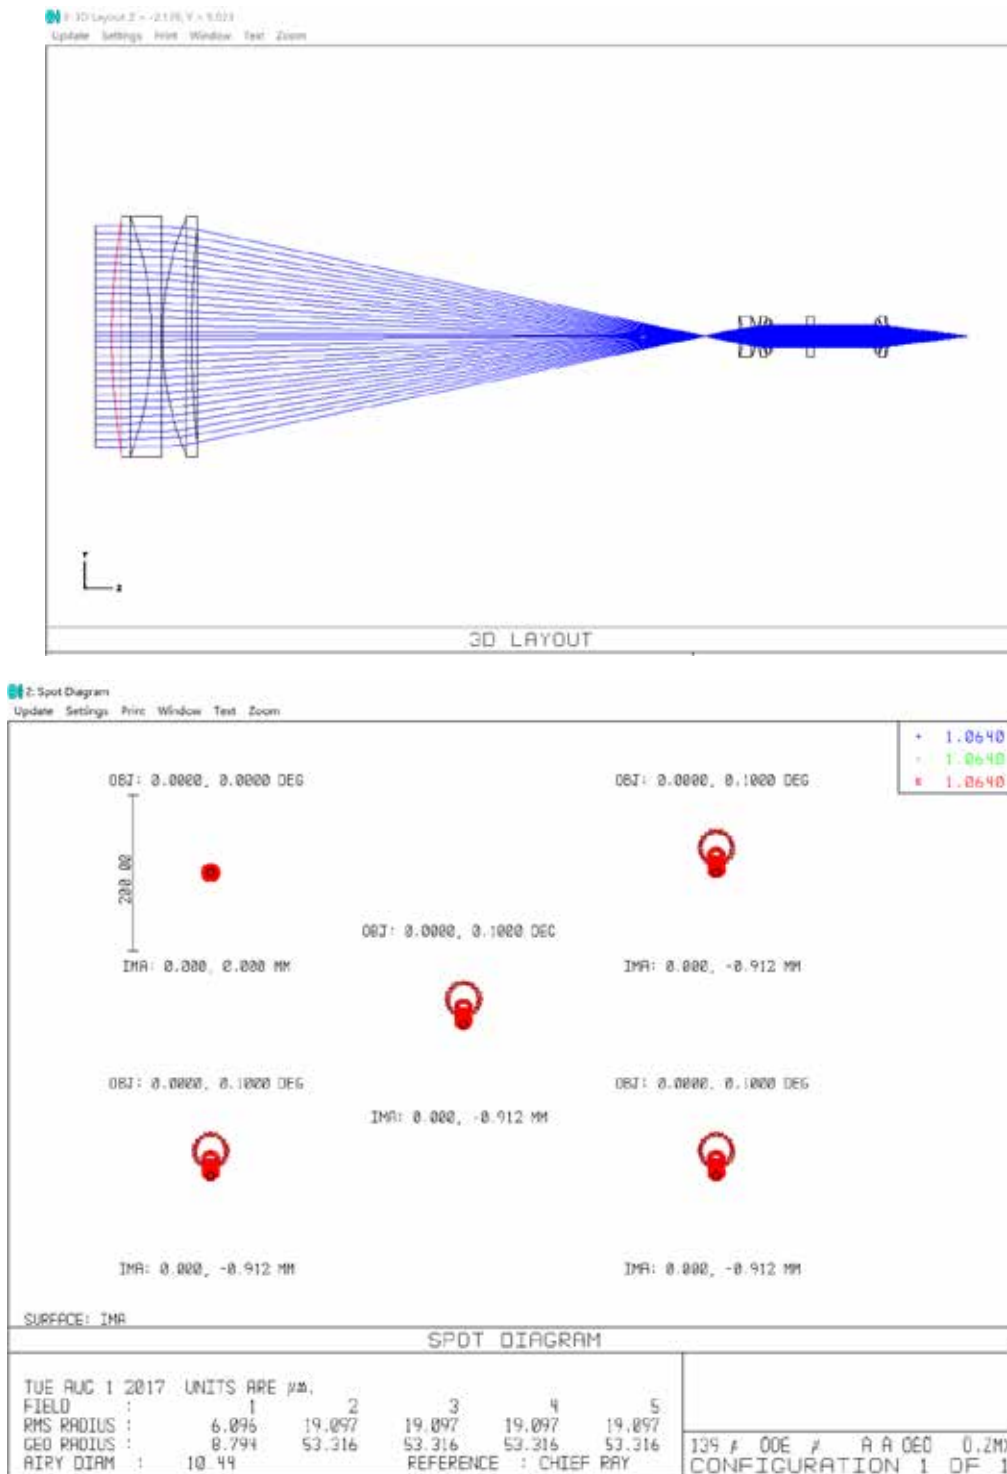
1: 3D Layout Z = -2.170, Y = 5.023
Update Settings Print Window Text Zoom

3D LAYOUT

2: Spot Diagram
Update Settings Print Window Text Zoom

+ 1.0640
+ 1.0640
+ 1.0640

OBJ: 0.0000, 0.0000 DEG
200.00
IMA: 0.000, 0.000 MM

OBJ: 0.0000, 0.1000 DEG
IMA: 0.000, -0.912 MM

OBJ: 0.0000, 0.1000 DEG
IMA: 0.000, -0.912 MM

OBJ: 0.0000, 0.1000 DEG
IMA: 0.000, -0.912 MM

OBJ: 0.0000, 0.1000 DEG
IMA: 0.000, -0.912 MM

SURFACE: IMA

SPOT DIAGRAM

TUE AUG 1 2017 UNITS ARE µm.
FIELD : 1 2 3 4 5
RMS RADIUS : 6.096 19.097 19.097 19.097 19.097
GEO RADIUS : 8.794 53.316 53.316 53.316 53.316
AIRY DIAM : 10.44 REFERENCE : CHIEF RAY

139 ≠ OOE ≠ A A OEO 0.ZM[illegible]
CONFIGURATION 1 OF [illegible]